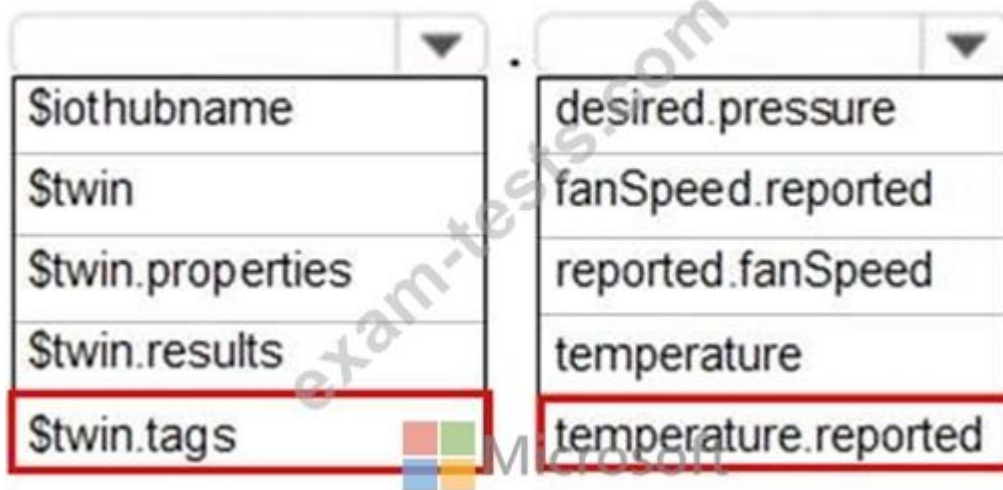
.

| $iothubname |
|---|
| $twin |
| $twin.properties |
| $twin.results |
| $twin.tags |

| desired.pressure |
|---|
| fanSpeed.reported |
| reported.fanSpeed |
| temperature |
| temperature.reported |

exam-tests.com

Microsoft